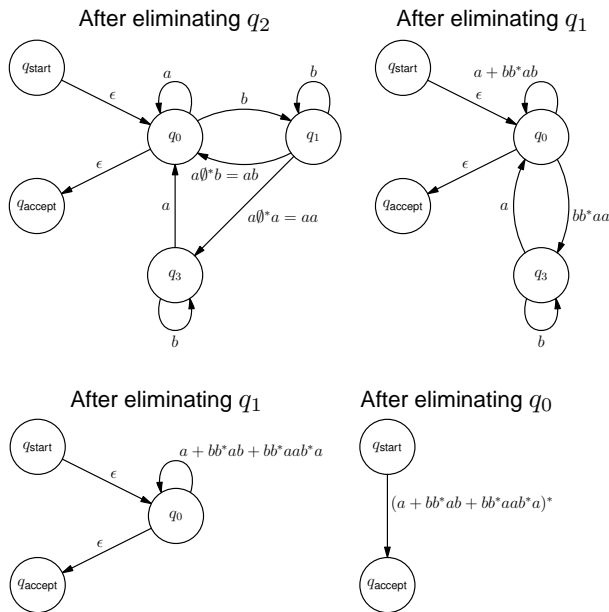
After eliminating $q_2$

$q_{\text{start}}$

$\epsilon$

$a$

$b$

$b$

$q_0$

$q_1$

$\epsilon$

$a\emptyset^*b = ab$

$q_{\text{accept}}$

$a$

$a\emptyset^*a = aa$

$q_3$

$b$

After eliminating $q_1$

$q_{\text{start}}$

$a + bb^*ab$

$\epsilon$

$q_0$

$\epsilon$

$q_{\text{accept}}$

$a$

$bb^*aa$

$q_3$

$b$

After eliminating $q_1$

$q_{\text{start}}$

$a + bb^*ab + bb^*aab^*a$

$\epsilon$

$q_0$

$\epsilon$

$q_{\text{accept}}$

After eliminating $q_0$

$q_{\text{start}}$

$(a + bb^*ab + bb^*aab^*a)^*$

$q_{\text{accept}}$